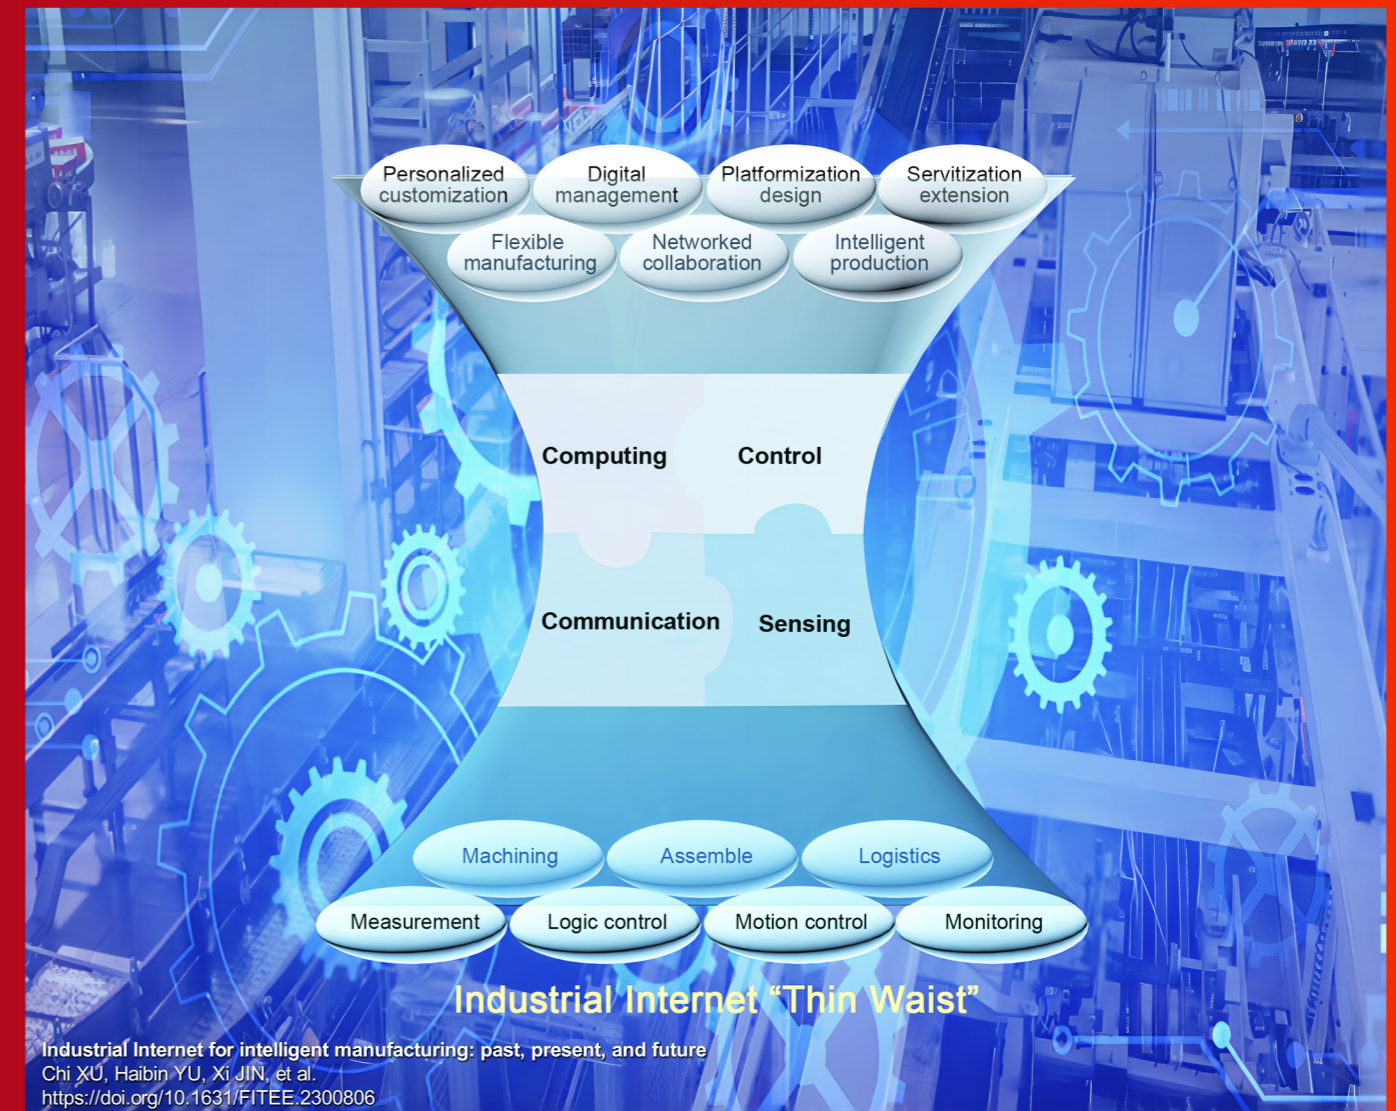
Personalized customization

Digital management

Platformization design

Servitization extension

Flexible manufacturing

Networked collaboration

Intelligent production

Computing

Control

Communication

Sensing

Machining

Assemble

Logistics

Measurement

Logic control

Motion control

Monitoring

Industrial Internet "Thin Waist"

Industrial Internet for intelligent manufacturing: past, present, and future
Chi XU, Haibin YU, Xi JIN, et al.
https://doi.org/10.1631/FITEE.2300806